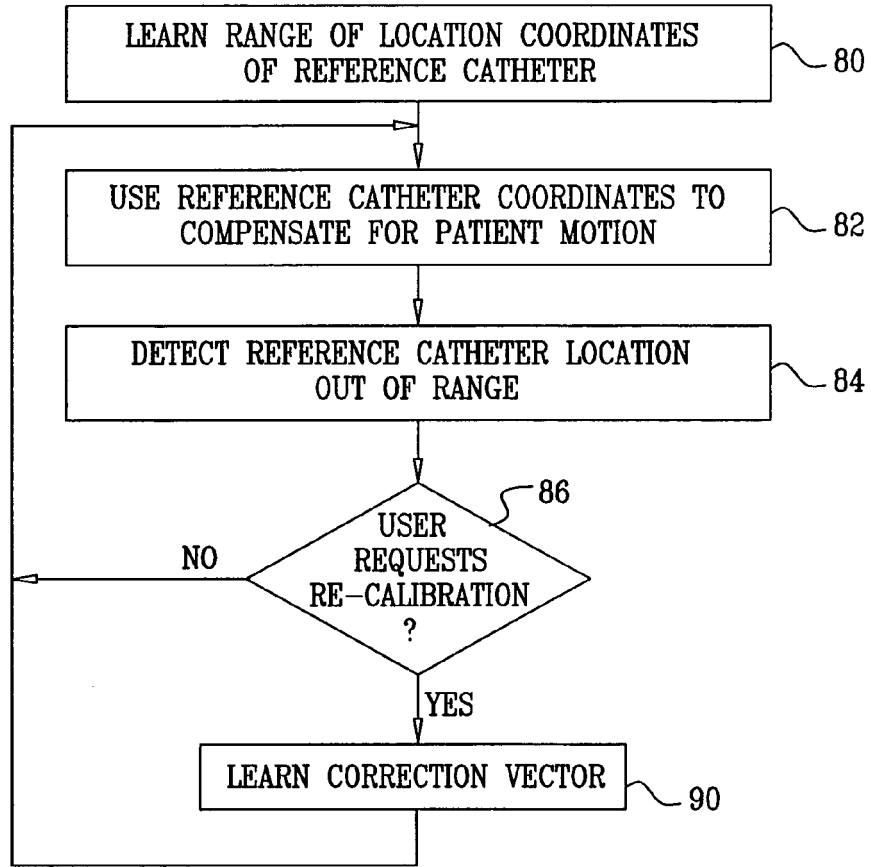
LEARN RANGE OF LOCATION COORDINATES OF REFERENCE CATHETER

80

USE REFERENCE CATHETER COORDINATES TO COMPENSATE FOR PATIENT MOTION

82

DETECT REFERENCE CATHETER LOCATION OUT OF RANGE

84

86

USER REQUESTS RE-CALIBRATION ?

NO

YES

LEARN CORRECTION VECTOR

90